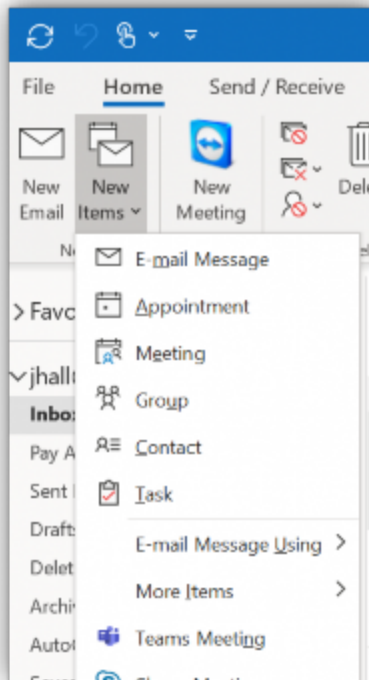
File
Home
Send / Receive

New Email
New Items
New Meeting
Del

N

E-mail Message
Appointment
Meeting
Group
Contact
Task
E-mail Message Using
More Items
Teams Meeting

> Favo
jhall
Inbo
Pay A
Sent
Drafts
Delet
Archi
Auto